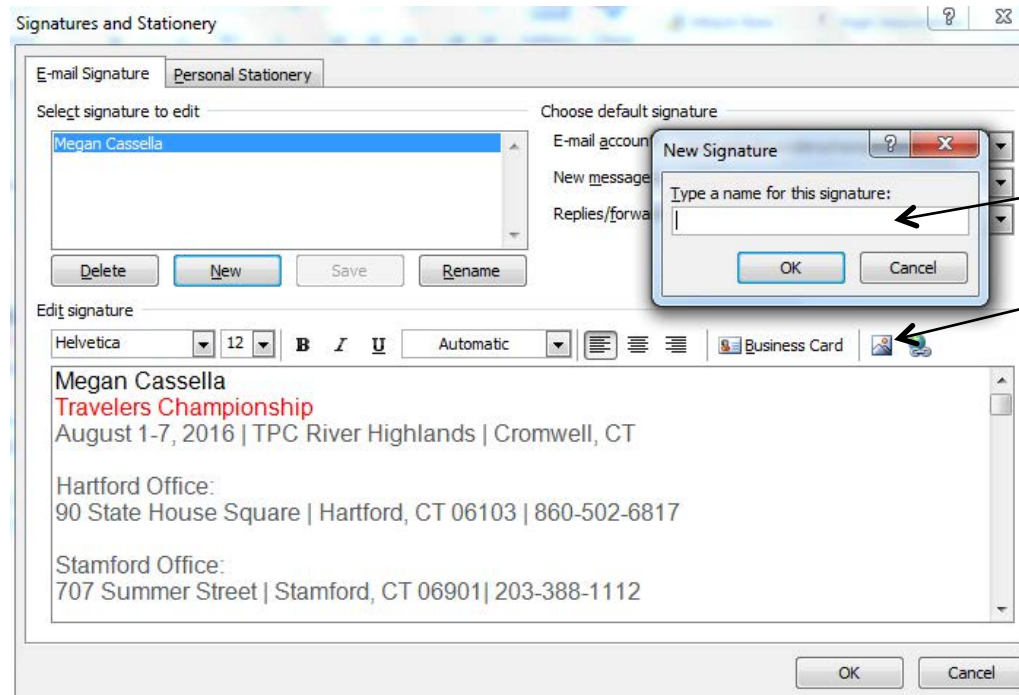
Signatures and Stationery

E-mail Signature | Personal Stationery

Select signature to edit

Megan Cassella

Delete | New | Save | Rename

Choose default signature

E-mail accoun

New message

Replies/forwa

New Signature

Type a name for this signature:

OK | Cancel

Edit signature

Helvetica | 12 | B | I | U | Automatic | Business Card

Megan Cassella
Travelers Championship
August 1-7, 2016 | TPC River Highlands | Cromwell, CT

Hartford Office:
90 State House Square | Hartford, CT 06103 | 860-502-6817

Stamford Office:
707 Summer Street | Stamford, CT 06901| 203-388-1112

OK | Cancel